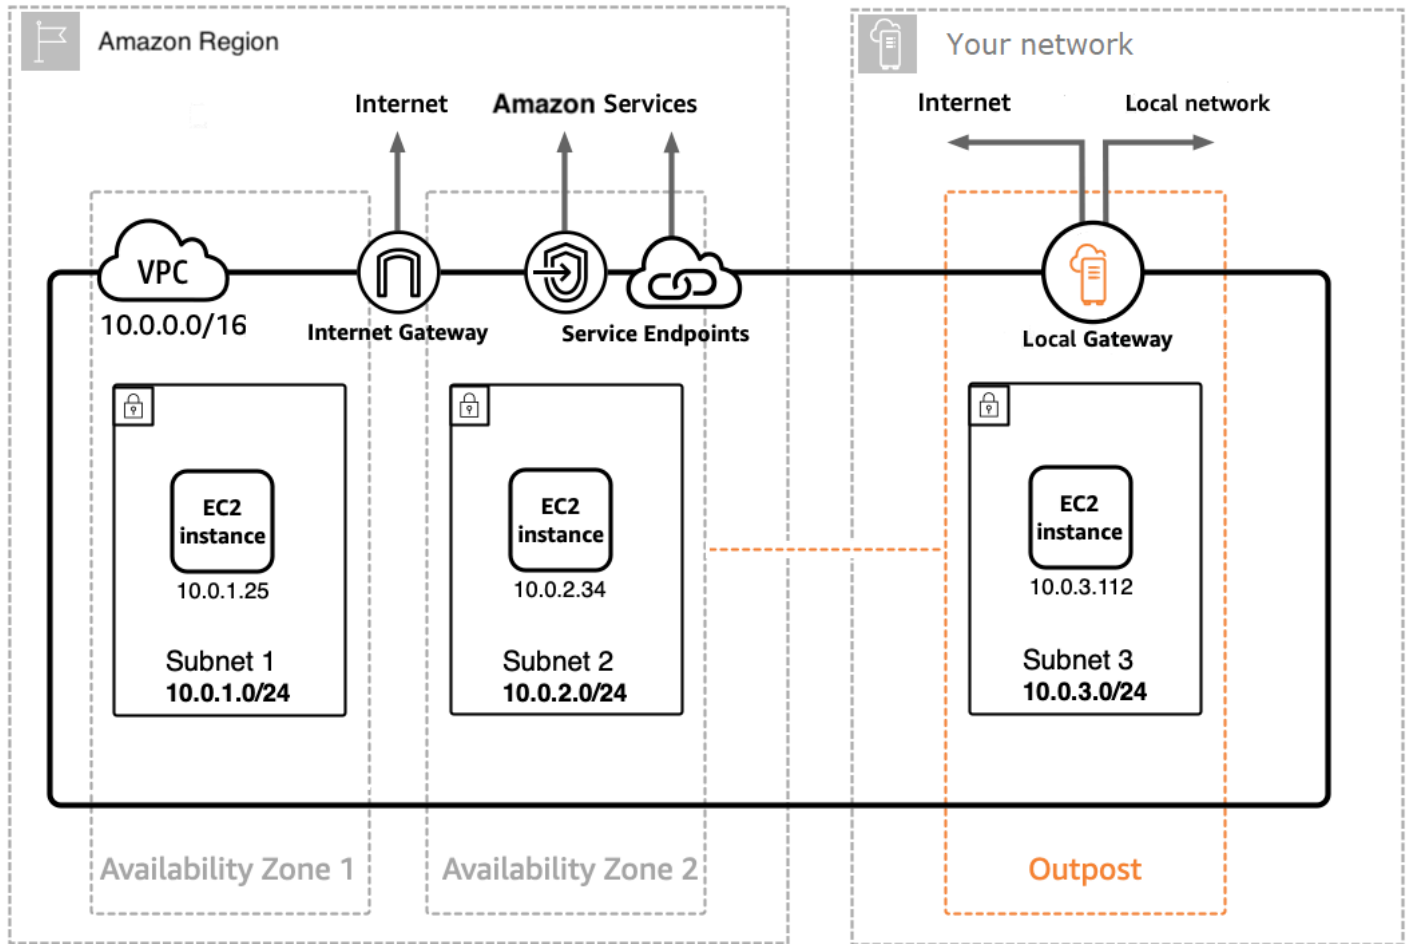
Amazon Region

Internet

Amazon Services

Your network

Internet

Local network

VPC

10.0.0.0/16

Internet Gateway

Service Endpoints

Local Gateway

EC2 instance

10.0.1.25

Subnet 1

**10.0.1.0/24**

EC2 instance

10.0.2.34

Subnet 2

**10.0.2.0/24**

EC2 instance

10.0.3.112

Subnet 3

**10.0.3.0/24**

Availability Zone 1

Availability Zone 2

Outpost